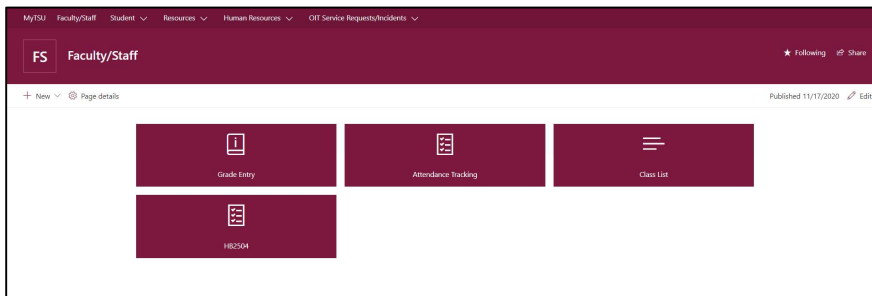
MyTSU Faculty/Staff Student ⌵ Resources ⌵ Human Resources ⌵ OIT Service Requests/Incidents ⌵

FS Faculty/Staff

★ Following Share

+ New ⌵ Page details

Published 11/17/2020 Edit

Grade Entry

Attendance Tracking

Class List

HB2504